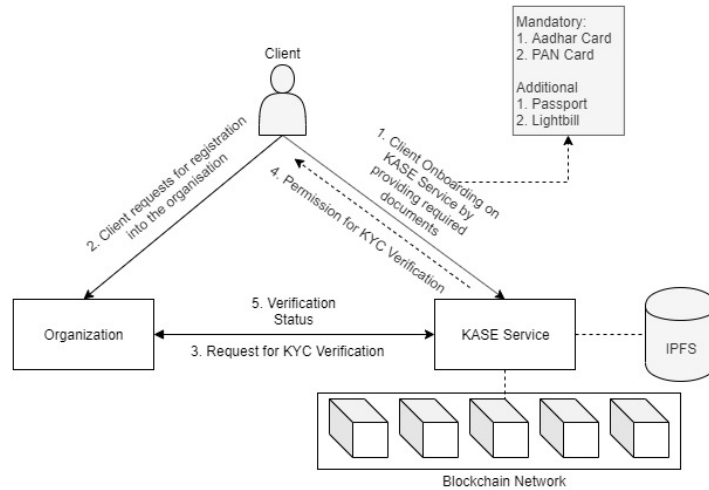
Mandatory:
1. Aadhar Card
2. PAN Card

Additional
1. Passport
2. Lightbill

Client

1. Client Onboarding on KASE Service by providing required documents

2. Client requests for registration into the organisation

4. Permission for KYC Verification

5. Verification Status

Organization

3. Request for KYC Verification

KASE Service

IPFS

Blockchain Network